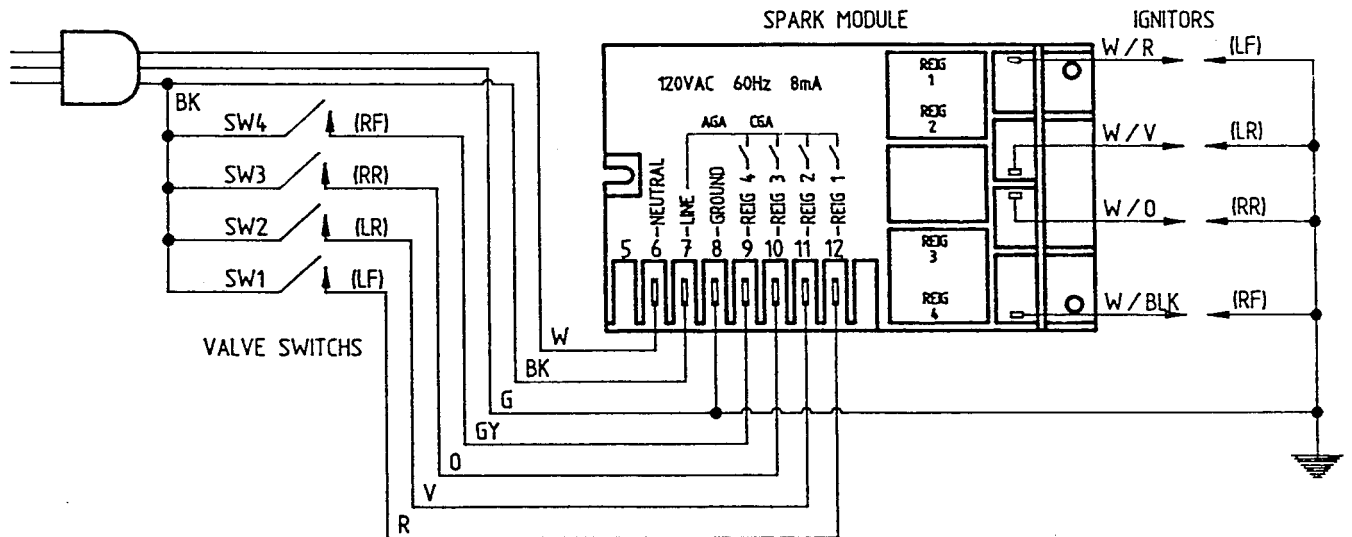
SPARK MODULE

IGNITORS

120VAC 60Hz 8mA

REIG 1
REIG 2
REIG 3
REIG 4

W / R (LF)
W / V (LR)
W / O (RR)
W / BLK (RF)

AGA CGA

5
6 NEUTRAL
7 LINE
8 GROUND
9 REIG 4
10 REIG 3
11 REIG 2
12 REIG 1

BK
SW4 (RF)
SW3 (RR)
SW2 (LR)
SW1 (LF)

VALVE SWITCHS

W
BK
G
GY
O
V
R